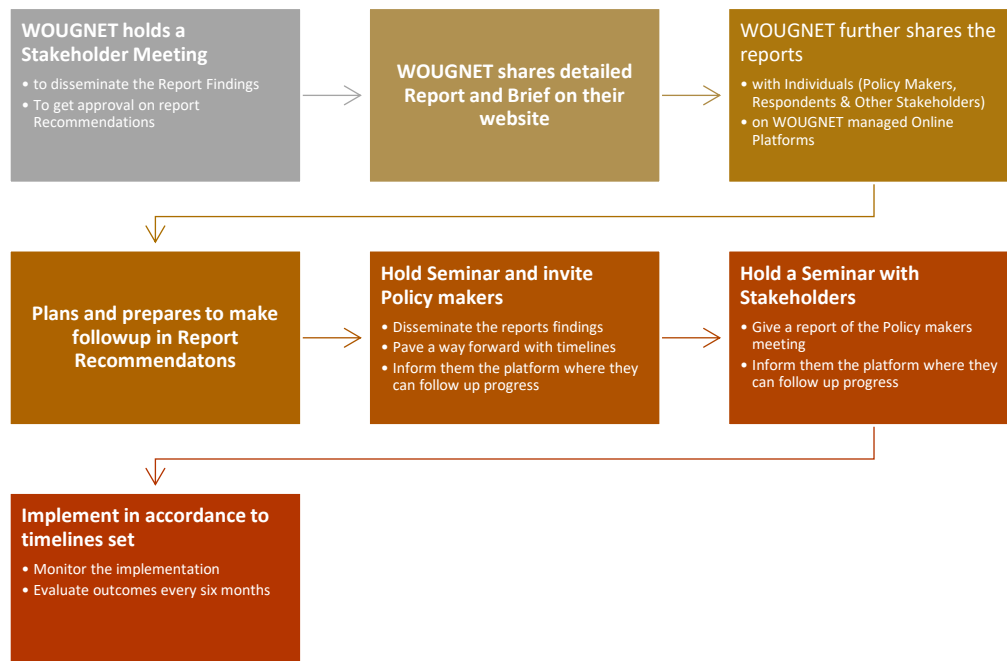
WOUGNET holds a Stakeholder Meeting

- to disseminate the Report Findings
- To get approval on report Recommendations

WOUGNET shares detailed Report and Brief on their website

WOUGNET further shares the reports

- with Individuals (Policy Makers, Respondents & Other Stakeholders)
- on WOUGNET managed Online Platforms

Plans and prepares to make followup in Report Recommendatons

Hold Seminar and invite Policy makers

- Disseminate the reports findings
- Pave a way forward with timelines
- Inform them the platform where they can follow up progress

Hold a Seminar with Stakeholders

- Give a report of the Policy makers meeting
- Inform them the platform where they can follow up progress

Implement in accordance to timelines set

- Monitor the implementation
- Evaluate outcomes every six months